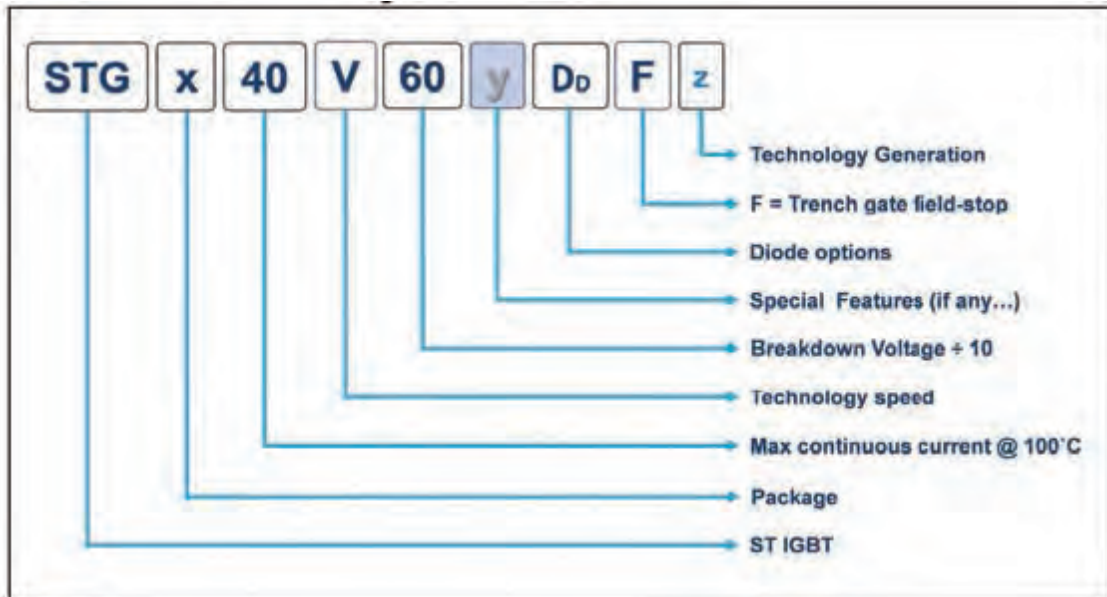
STG x 40 V 60 y DD F z

Technology Generation

F = Trench gate field-stop

Diode options

Special Features (if any...)

Breakdown Voltage ÷ 10

Technology speed

Max continuous current @ 100°C

Package

ST IGBT